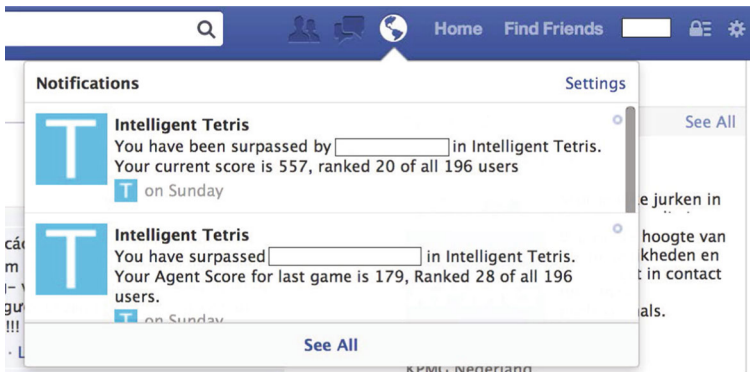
Home Find Friends

Notifications Settings

T
Intelligent Tetris
You have been surpassed by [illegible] in Intelligent Tetris. Your current score is 557, ranked 20 of all 196 users
T on Sunday

T
Intelligent Tetris
You have surpassed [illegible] in Intelligent Tetris. Your Agent Score for last game is 179, Ranked 28 of all 196 users.
T on Sunday

See All

See All

e jurken in
hoogte van
kheden en
t in contact
als.
KPMG Nederland

các
m
l- v
gu
!!!
· L